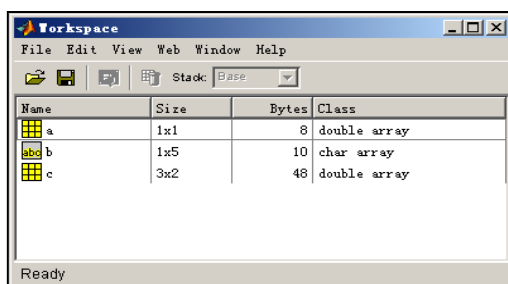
Workspace

File Edit View Web Window Help

Stack: Base

| Name | Size | Bytes | Class |
|---|---|---|---|
| a | 1x1 | 8 | double array |
| abc b | 1x5 | 10 | char array |
| c | 3x2 | 48 | double array |

Ready